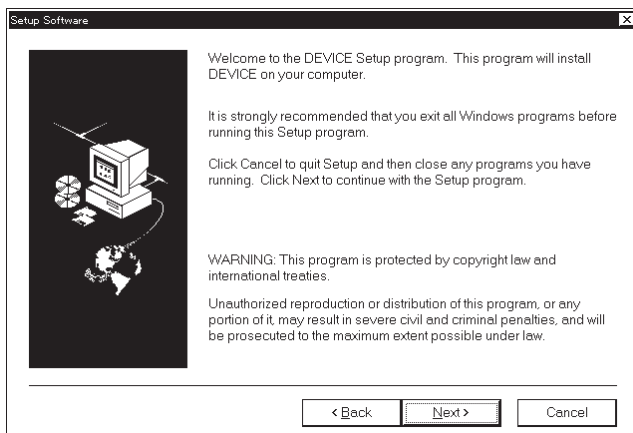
Setup Software

Welcome to the DEVICE Setup program. This program will install DEVICE on your computer.

It is strongly recommended that you exit all Windows programs before running this Setup program.

Click Cancel to quit Setup and then close any programs you have running. Click Next to continue with the Setup program.

WARNING: This program is protected by copyright law and international treaties.

Unauthorized reproduction or distribution of this program, or any portion of it, may result in severe civil and criminal penalties, and will be prosecuted to the maximum extent possible under law.

< Back

Next >

Cancel